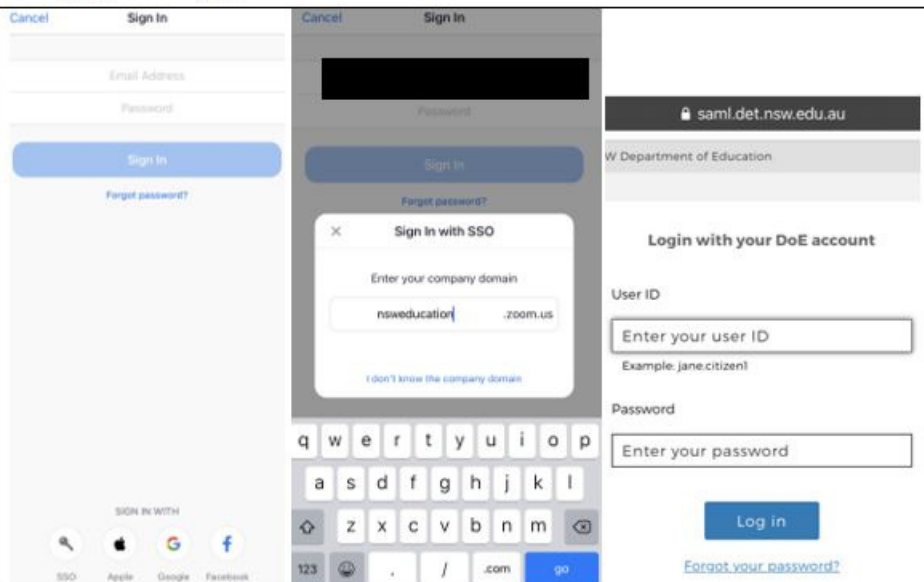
Cancel
Sign In

Email Address

Password

Sign In

Forgot password?

SIGN IN WITH

SSO
Apple
G
Google
f
Facebook

Cancel
Sign In

Password

Sign In

Forgot password?

×
Sign In with SSO

Enter your company domain

nsweducation
.zoom.us

I don't know the company domain

q w e r t y u i o p
a s d f g h j k l
z x c v b n m
123
.
/
.com
go

saml.det.nsw.edu.au

W Department of Education

Login with your DoE account

User ID

Enter your user ID

Example: jane.citizen1

Password

Enter your password

Log in

Forgot your password?